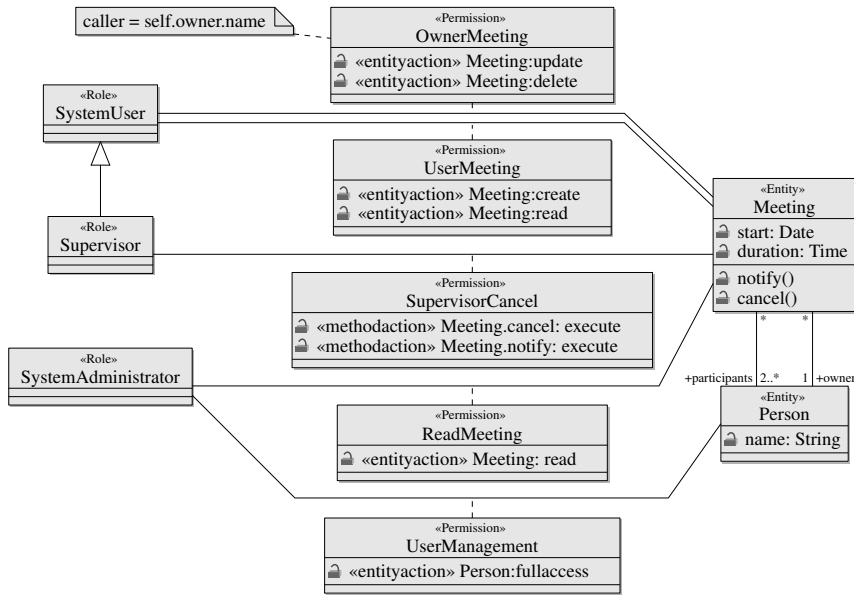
caller = self.owner.name

«Permission»
OwnerMeeting
«entityaction» Meeting:update
«entityaction» Meeting:delete

«Role»
SystemUser

«Permission»
UserMeeting
«entityaction» Meeting:create
«entityaction» Meeting:read

«Role»
Supervisor

«Entity»
Meeting
start: Date
duration: Time
notify()
cancel()

«Permission»
SupervisorCancel
«methodaction» Meeting.cancel: execute
«methodaction» Meeting.notify: execute

«Role»
SystemAdministrator

*
*
+participants 2..*
1 +owner

«Entity»
Person
name: String

«Permission»
ReadMeeting
«entityaction» Meeting: read

«Permission»
UserManagement
«entityaction» Person:fullaccess